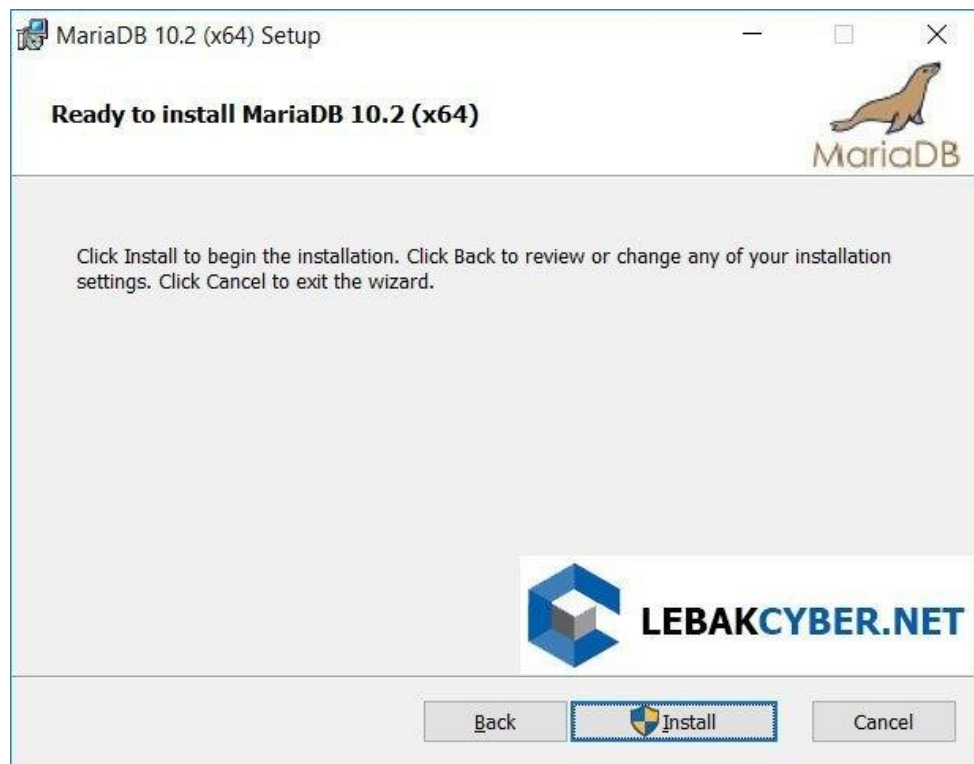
MariaDB 10.2 (x64) Setup

Ready to install MariaDB 10.2 (x64)

MariaDB

Click Install to begin the installation. Click Back to review or change any of your installation settings. Click Cancel to exit the wizard.

LEBAKCYBER.NET

Back

Install

Cancel